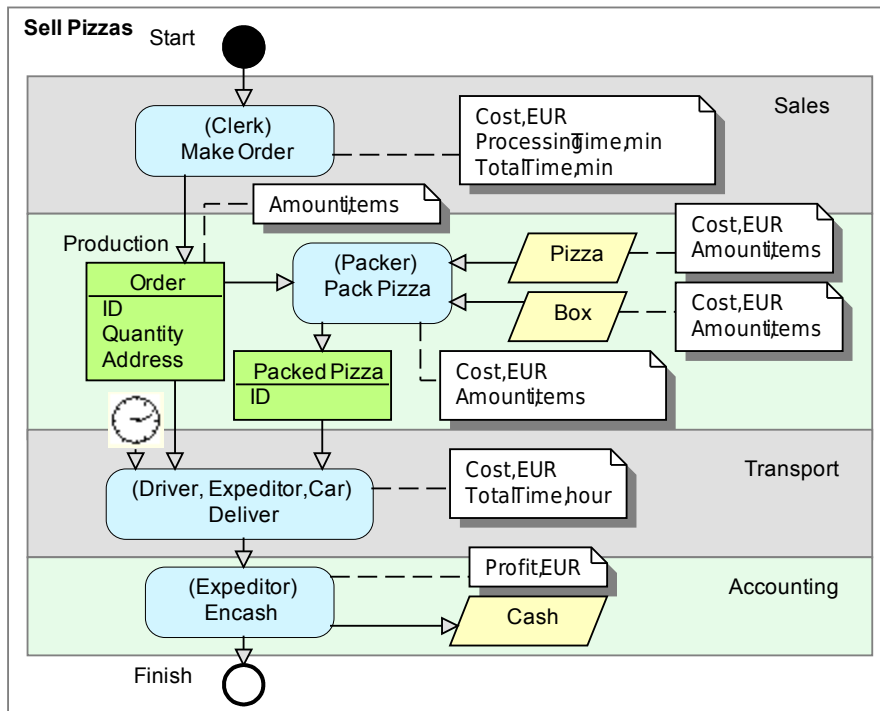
Sell Pizzas

Start

Sales

(Clerk)
Make Order

Cost,EUR
ProcessingTime,min
TotalTime,min

Amount,items

Production

Order
ID
Quantity
Address

(Packer)
Pack Pizza

Pizza

Cost,EUR
Amount,items

Box

Cost,EUR
Amount,items

Packed Pizza
ID

Cost,EUR
Amount,items

Transport

(Driver, Expeditor,Car)
Deliver

Cost,EUR
TotalTime,hour

Accounting

(Expeditor)
Encash

Profit,EUR

Cash

Finish